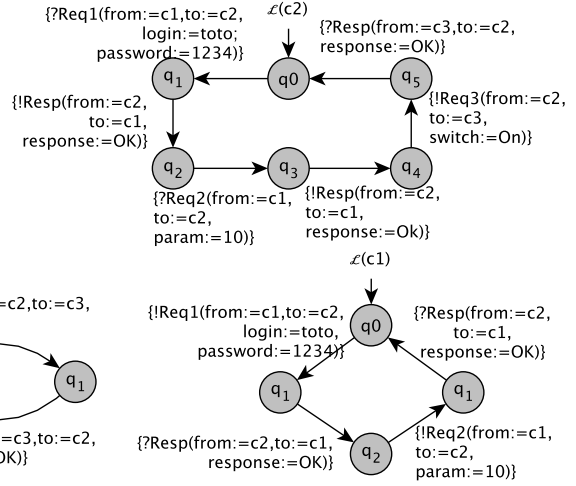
$\mathcal{L}$(c2)

{?Req1(from:=c1,to:=c2, login:=toto; password:=1234)}

{?Resp(from:=c3,to:=c2, response:=OK)}

q$_1$

q0

q$_5$

{!Resp(from:=c2, to:=c1, response:=OK)}

{!Req3(from:=c2, to:=c3, switch:=On)}

q$_2$

q$_3$

q$_4$

{?Req2(from:=c1, to:=c2, param:=10)}

{!Resp(from:=c2, to:=c1, response:=Ok)}

$\mathcal{L}$(c1)

=c2,to:=c3,

q$_1$

=c3,to:=c2, OK)}

{!Req1(from:=c1,to:=c2, login:=toto, password:=1234)}

q0

{?Resp(from:=c2, to:=c1, response:=OK)}

q$_1$

q$_1$

{?Resp(from:=c2,to:=c1, response:=OK)}

q$_2$

{!Req2(from:=c1, to:=c2, param:=10)}